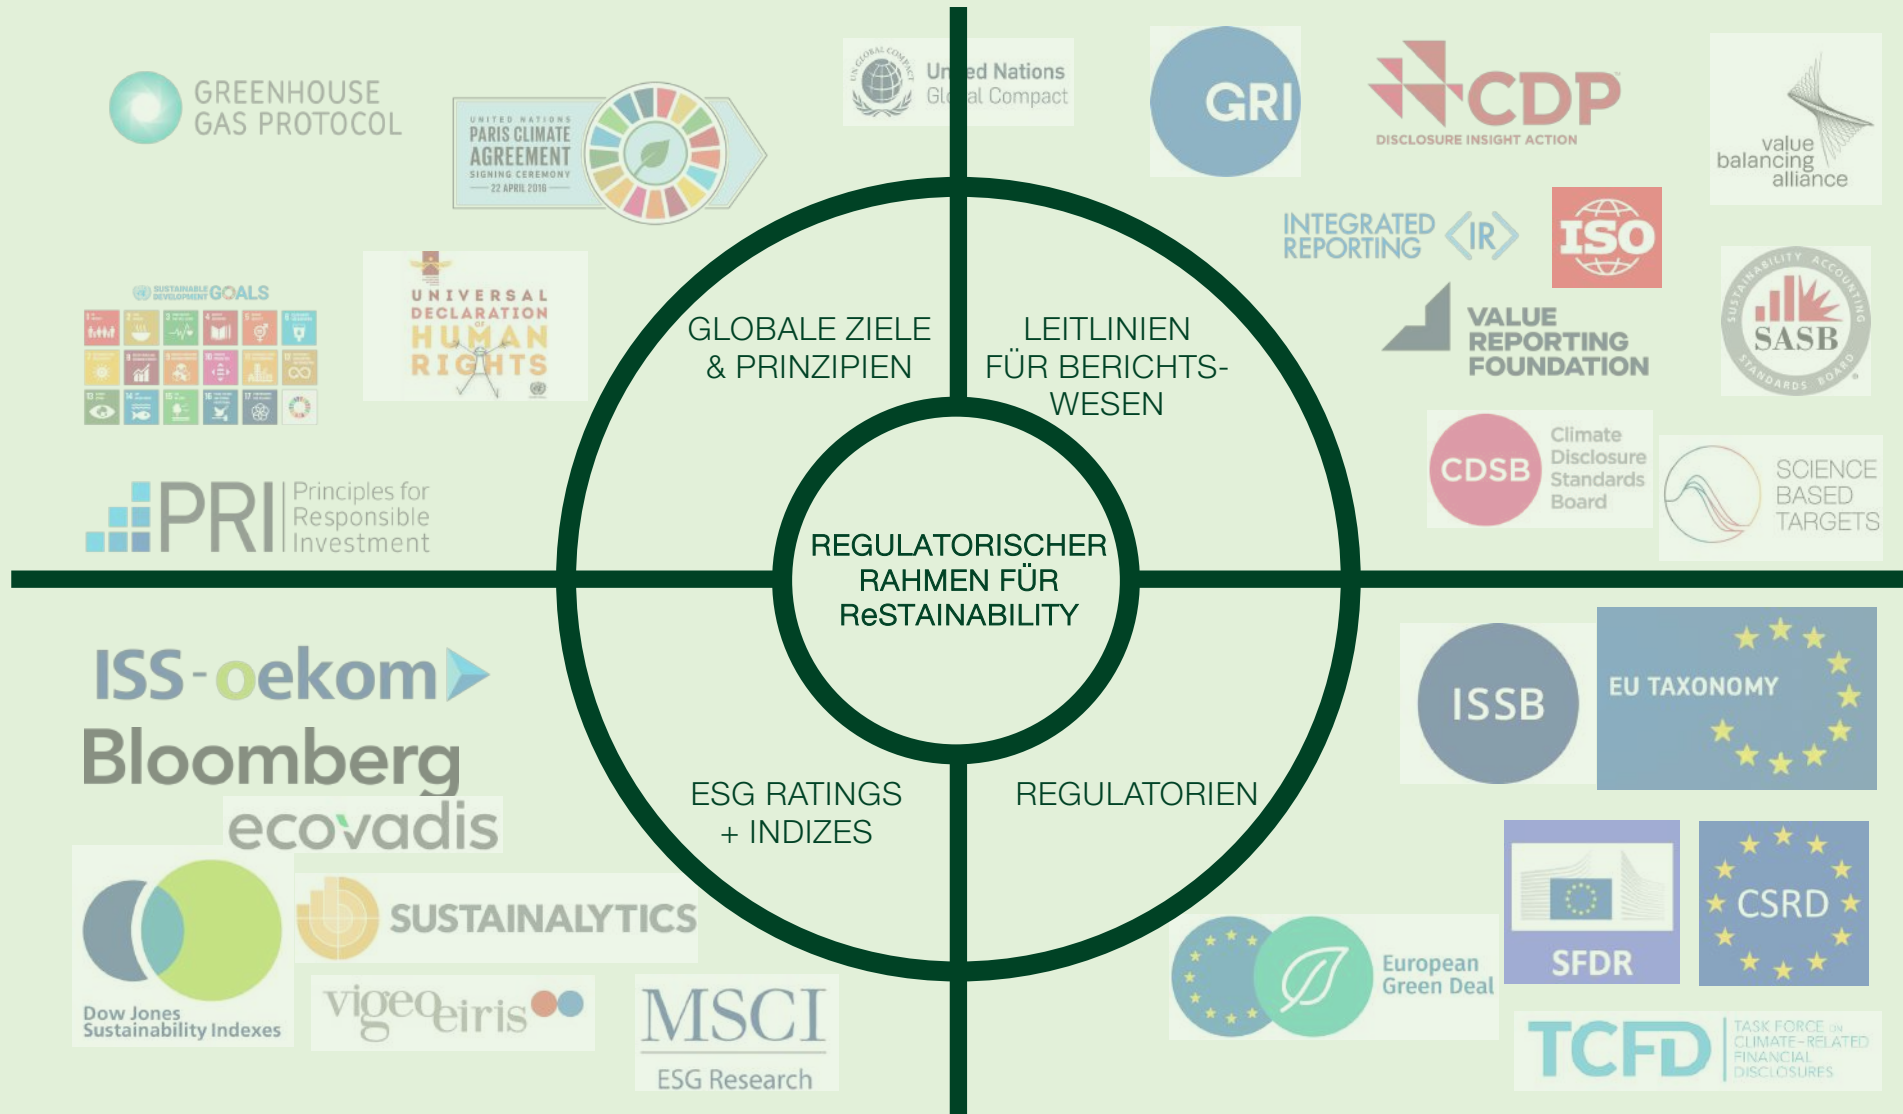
GREENHOUSE GAS PROTOCOL

UNITED NATIONS PARIS CLIMATE AGREEMENT SIGNING CEREMONY 22 APRIL 2016

United Nations Global Compact

GRI

CDP DISCLOSURE INSIGHT ACTION

value balancing alliance

SUSTAINABLE DEVELOPMENT GOALS

UNIVERSAL DECLARATION OF HUMAN RIGHTS

INTEGRATED REPORTING ‹IR›

ISO

VALUE REPORTING FOUNDATION

SUSTAINABILITY ACCOUNTING STANDARDS BOARD SASB

PRI Principles for Responsible Investment

CDSB Climate Disclosure Standards Board

SCIENCE BASED TARGETS

GLOBALE ZIELE & PRINZIPIEN

LEITLINIEN FÜR BERICHTSWESEN

REGULATORISCHER RAHMEN FÜR ReSTAINABILITY

ESG RATINGS + INDIZES

REGULATORIEN

ISS-oekom

Bloomberg

ecovadis

Dow Jones Sustainability Indexes

SUSTAINALYTICS

vigeoeiris

MSCI ESG Research

ISSB

EU TAXONOMY

SFDR

CSRD

European Green Deal

TCFD TASK FORCE ON CLIMATE-RELATED FINANCIAL DISCLOSURES